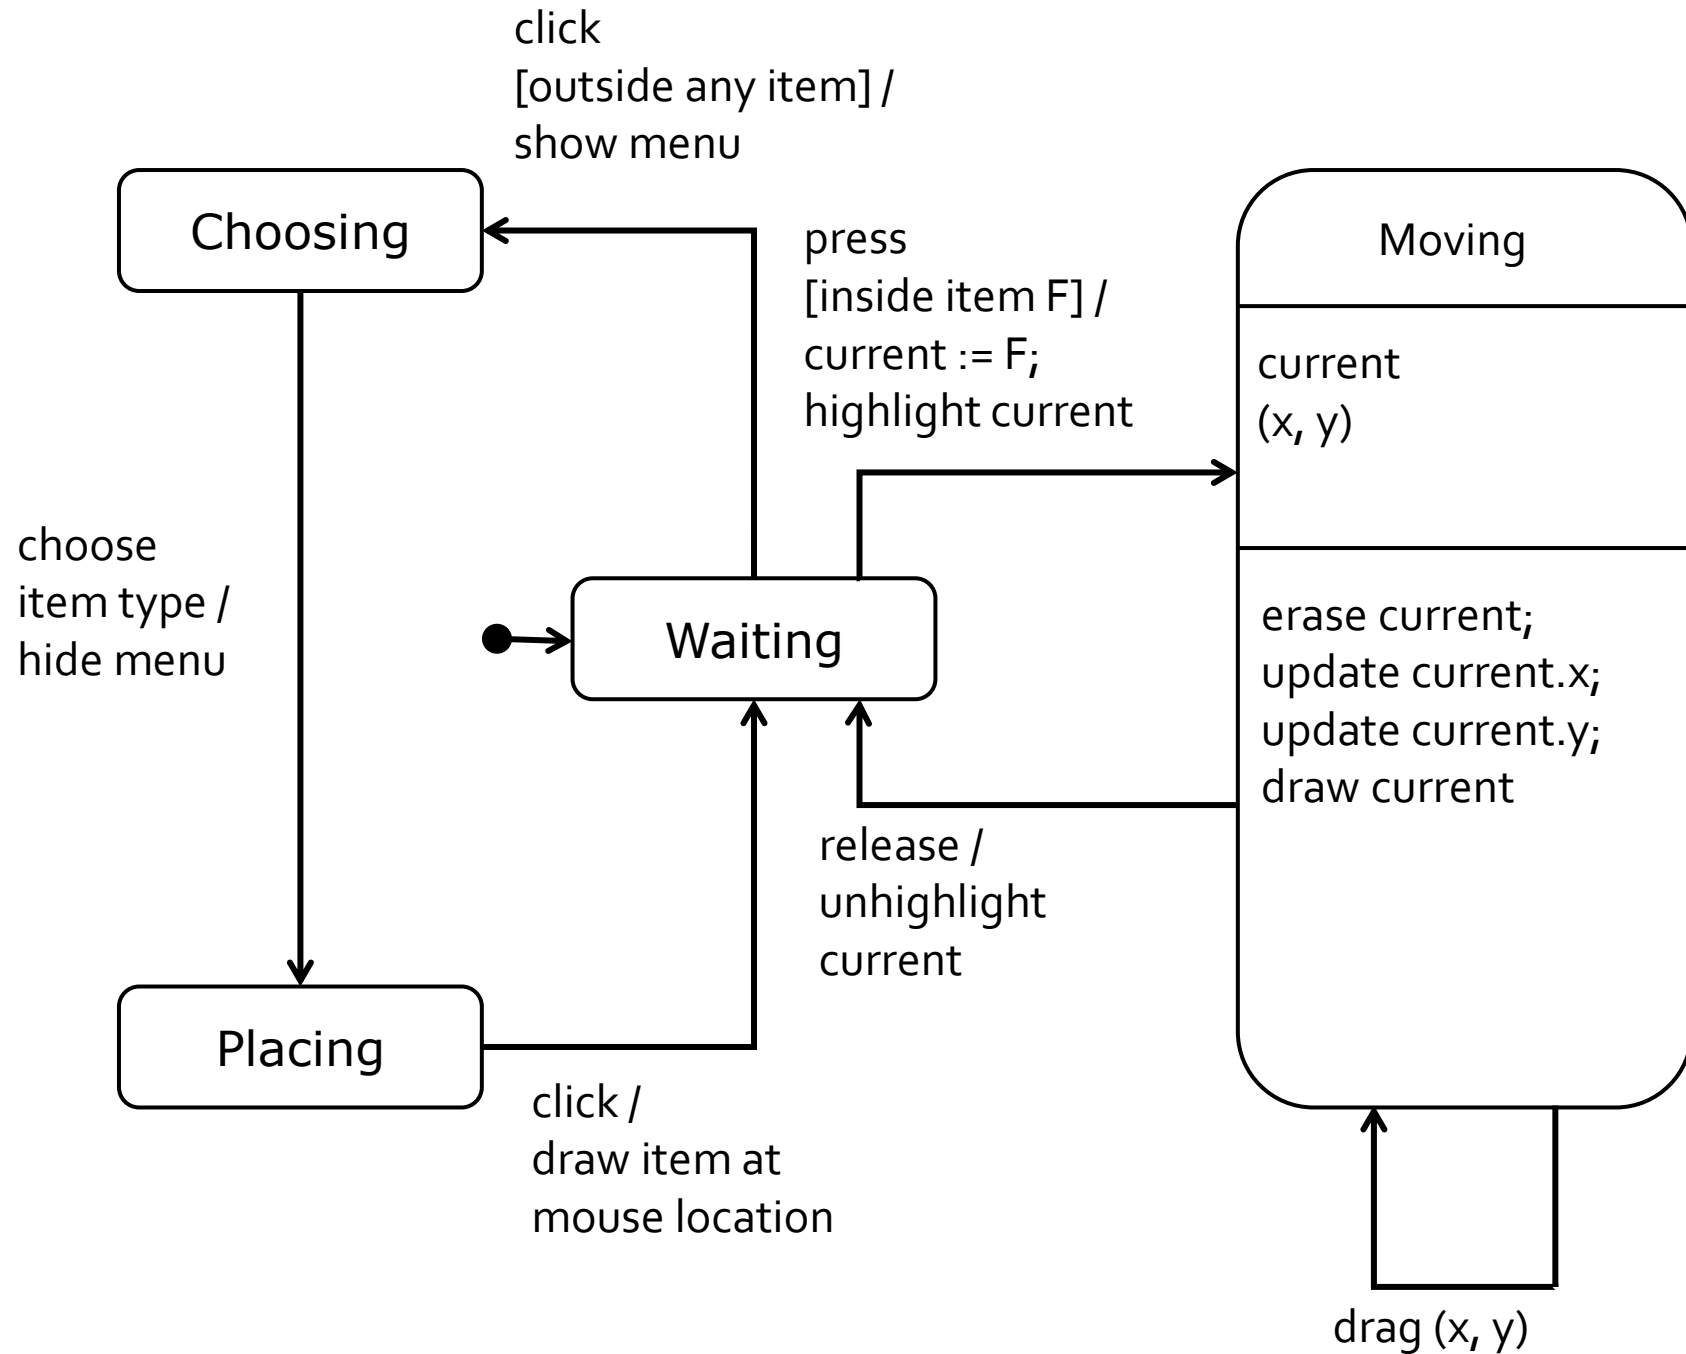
click
[outside any item] /
show menu

Choosing

press
[inside item F] /
current := F;
highlight current

Moving

current
(x, y)

choose
item type /
hide menu

Waiting

erase current;
update current.x;
update current.y;
draw current

release /
unhighlight
current

Placing

click /
draw item at
mouse location

drag (x, y)